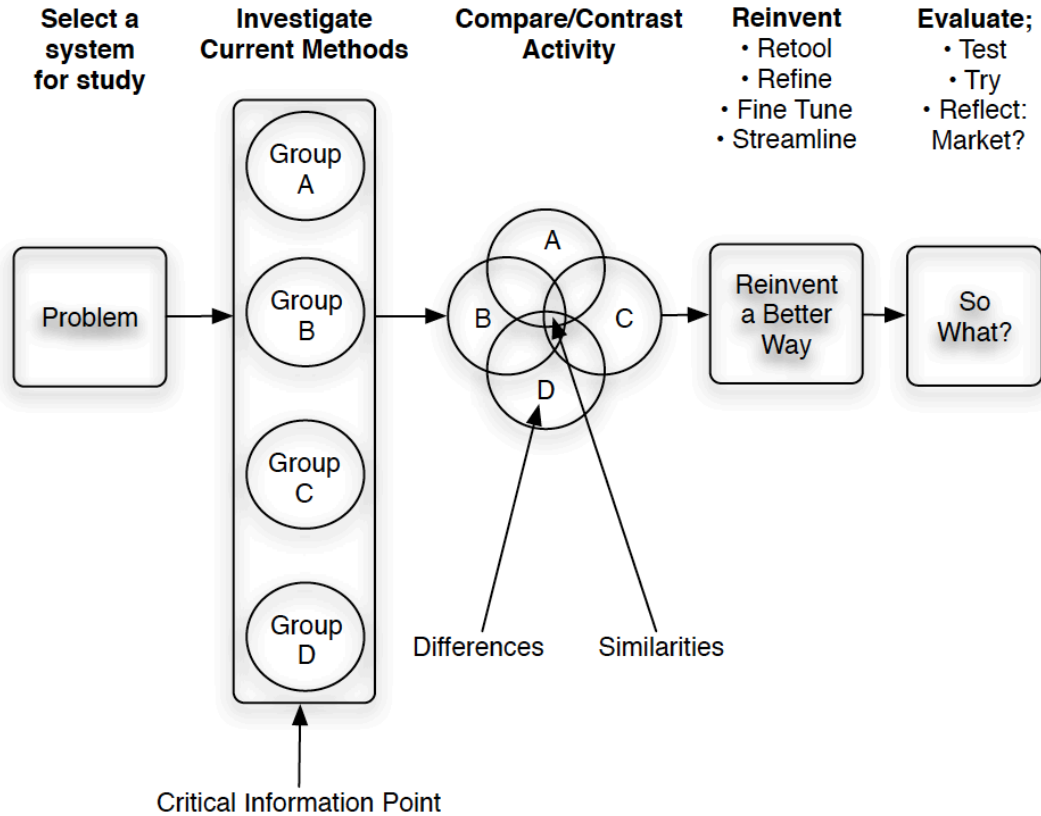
Select a system for study

Investigate Current Methods

Compare/Contrast Activity

Reinvent
• Retool
• Refine
• Fine Tune
• Streamline

Evaluate;
• Test
• Try
• Reflect: Market?

Problem

Group A

Group B

Group C

Group D

A

B

C

D

Reinvent a Better Way

So What?

Differences

Similarities

Critical Information Point